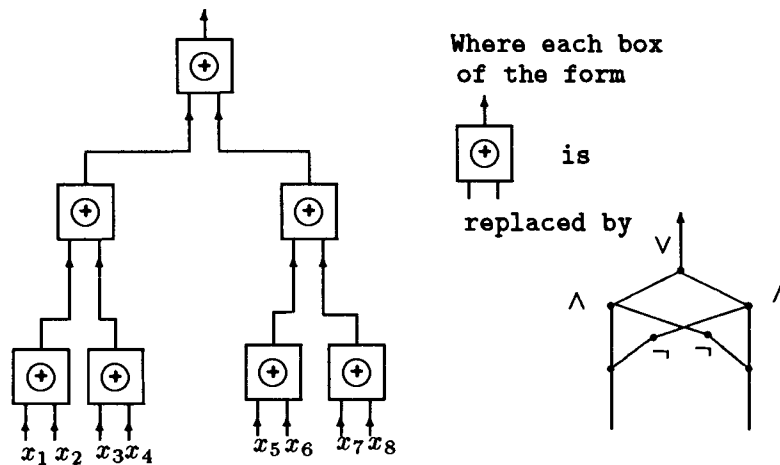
$\oplus$

$\oplus$ $\oplus$

$\oplus$ $\oplus$ $\oplus$ $\oplus$

$x_1$ $x_2$ $x_3$ $x_4$ $x_5$ $x_6$ $x_7$ $x_8$

Where each box of the form

$\oplus$ is

replaced by

$\vee$

$\wedge$ $\wedge$

$\neg$ $\neg$